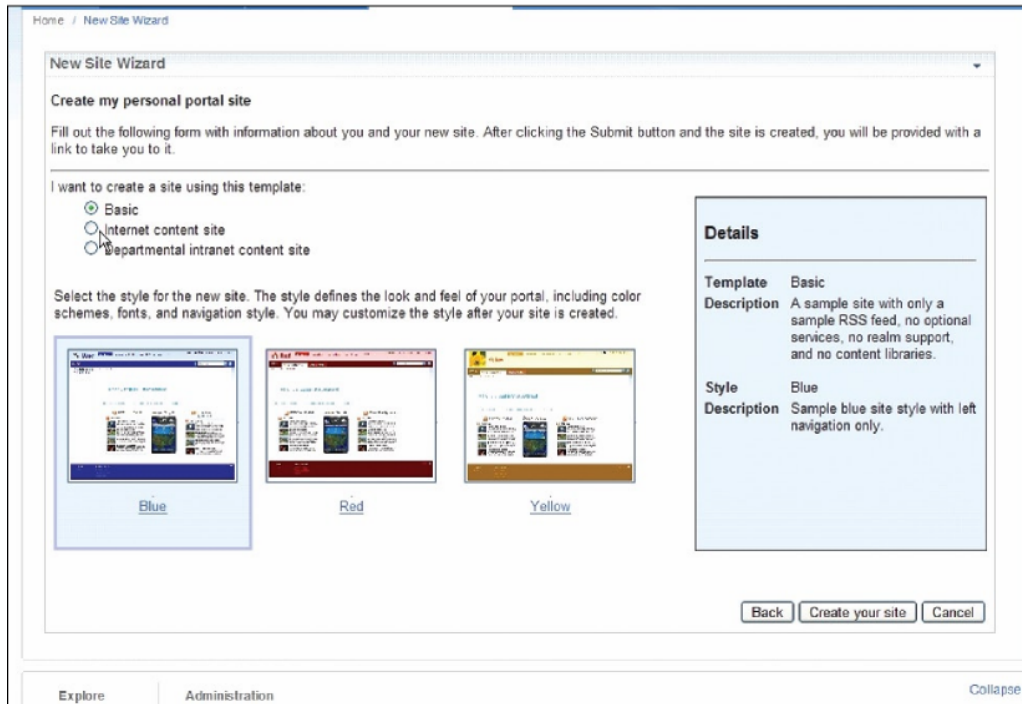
Home / New Site Wizard

New Site Wizard

Create my personal portal site

Fill out the following form with information about you and your new site. After clicking the Submit button and the site is created, you will be provided with a link to take you to it.

I want to create a site using this template:

Basic

Internet content site

Departmental intranet content site

Select the style for the new site. The style defines the look and feel of your portal, including color schemes, fonts, and navigation style. You may customize the style after your site is created.

Blue

Red

Yellow

Details

| Template | Basic |
|---|---|
| Description | A sample site with only a sample RSS feed, no optional services, no realm support, and no content libraries. |
| Style | Blue |
| Description | Sample blue site style with left navigation only. |

Back | Create your site | Cancel

Explore

Administration

Collapse